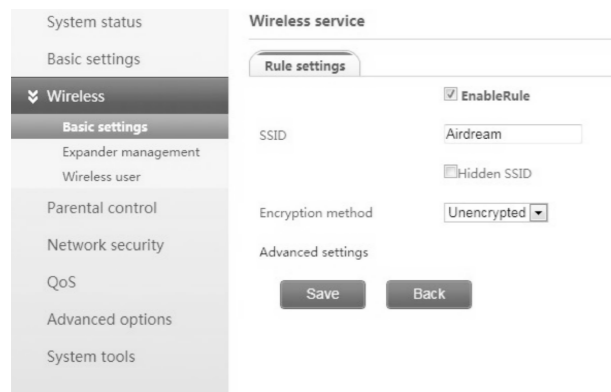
System status
Basic settings
Wireless
Basic settings
Expander management
Wireless user
Parental control
Network security
QoS
Advanced options
System tools

Wireless service

Rule settings

EnableRule

SSID Airdream

Hidden SSID

Encryption method Unencrypted

Advanced settings

Save Back